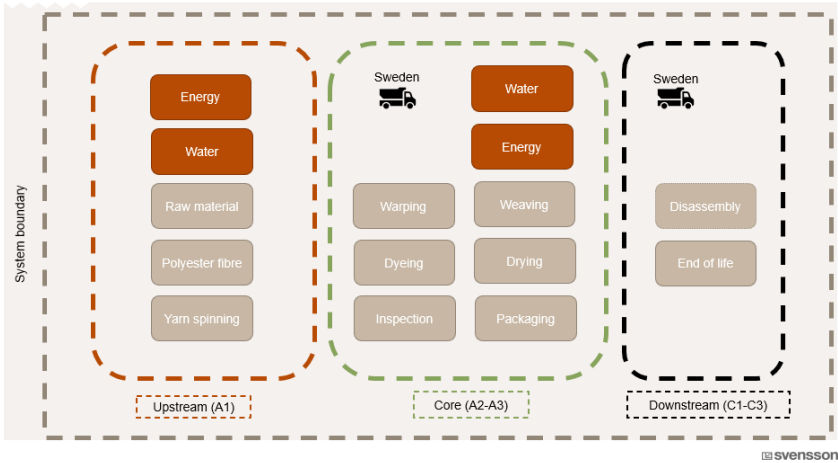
System boundary

Energy

Water

Raw material

Polyester fibre

Yarn spinning

Upstream (A1)

Sweden

Water

Energy

Warping

Weaving

Dyeing

Drying

Inspection

Packaging

Core (A2-A3)

Sweden

Disassembly

End of life

Downstream (C1-C3)

svensson